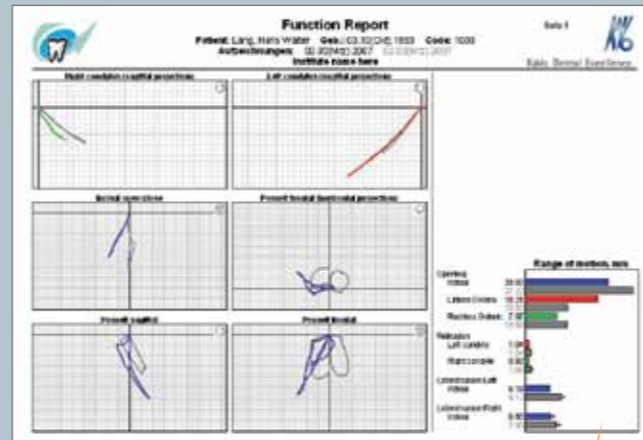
Function Report

Patient: Lang, Hans Walter Geb.: 03.02.1933 Code: 1000
Aufzeichnungen: 02.03.2007 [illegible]
Institute name here

Seite 1

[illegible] Dental Excellence

Right condylus sagittal projection

Left condylus sagittal projection

Incisal sagittal

Frontal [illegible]

Protrusive sagittal

Protrusive frontal

Range of motion, mm

Opening incisal 39.00
Lateral Condyle 18.20
Protrusion Condyle 7.9
Retrusion Left condyle 1.00
Right condyle 0.90
Laterotrusion Left incisal 9.10
Laterotrusion Right incisal 8.90